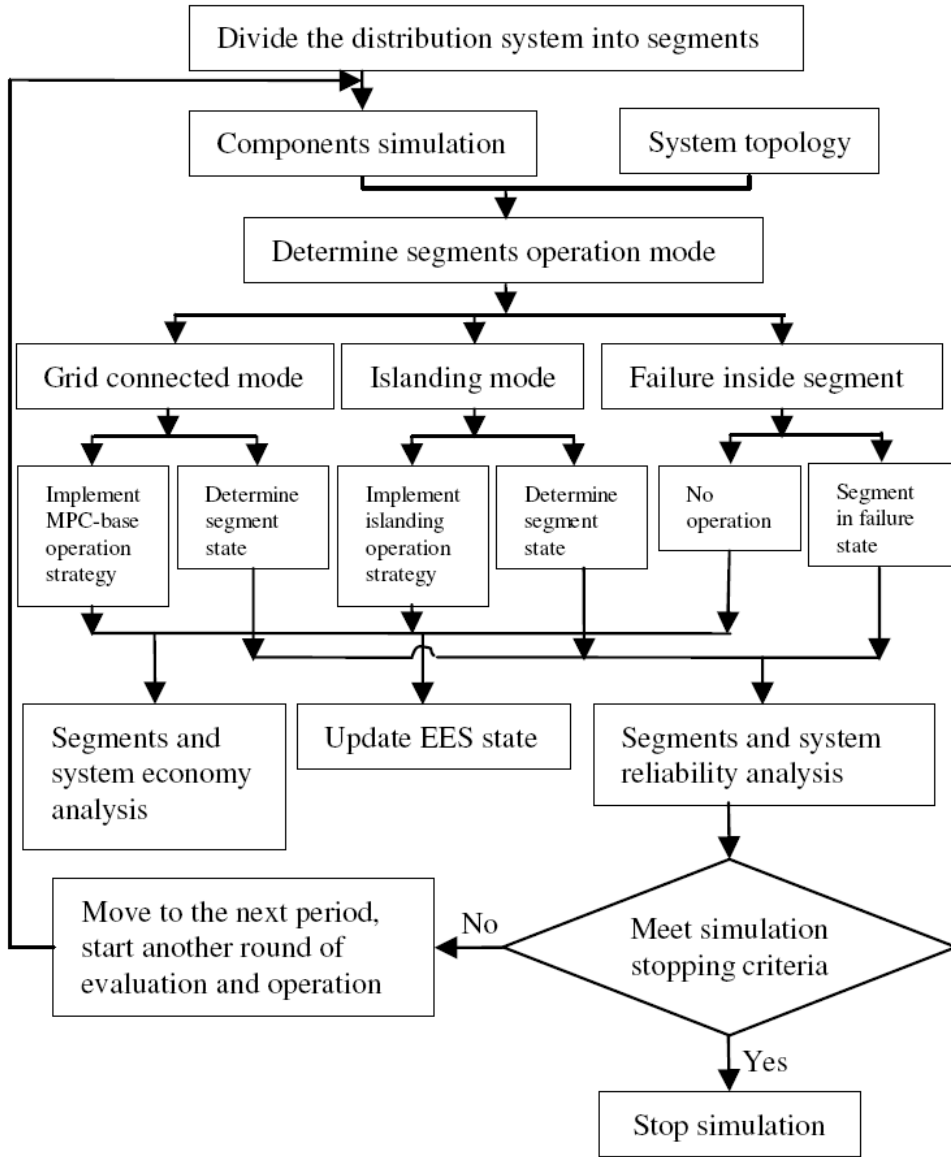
Divide the distribution system into segments

Components simulation

System topology

Determine segments operation mode

Grid connected mode

Islanding mode

Failure inside segment

Implement MPC-base operation strategy

Determine segment state

Implement islanding operation strategy

Determine segment state

No operation

Segment in failure state

Segments and system economy analysis

Update EES state

Segments and system reliability analysis

Move to the next period, start another round of evaluation and operation

No

Meet simulation stopping criteria

Yes

Stop simulation